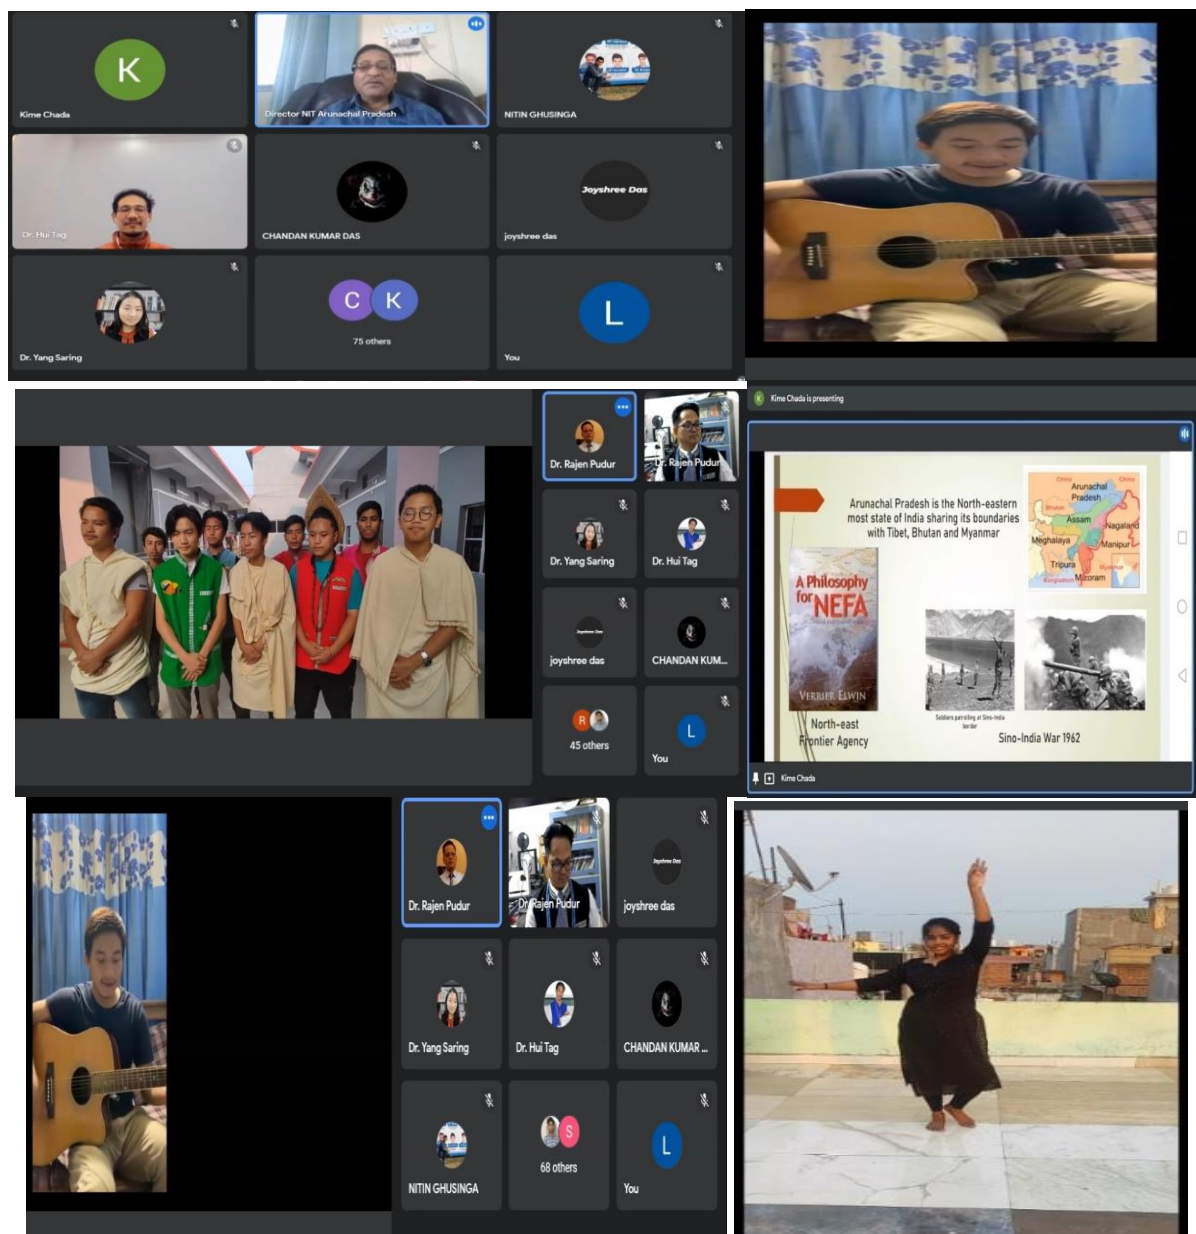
K
Kime Chada

Director NIT Arunachal Pradesh

NITIN GHUSINGA

Dr. Hui Tag

CHANDAN KUMAR DAS

Joyshree Das
joyshree das

Dr. Yang Saring

C K
75 others

L
You

Dr. Rajen Pudur

Dr. Rajen Pudur

Dr. Yang Saring

Dr. Hui Tag

joyshree das

CHANDAN KUM...

R
45 others

L
You

Kime Chada is presenting

Arunachal Pradesh is the North-eastern most state of India sharing its boundaries with Tibet, Bhutan and Myanmar

China
Arunachal Pradesh
Bhutan
Assam
Nagaland
Meghalaya
Manipur
Tripura
Mizoram
Bangladesh
Myanmar

A Philosophy for NEFA
VERRIER ELWIN

North-east Frontier Agency

Soldiers patrolling at Sino-India border

Sino-India War 1962

Kime Chada

Dr. Rajen Pudur

Dr Rajen Pudur

joyshree das

Dr. Yang Saring

Dr. Hui Tag

CHANDAN KUMAR ...

NITIN GHUSINGA

S
68 others

L
You